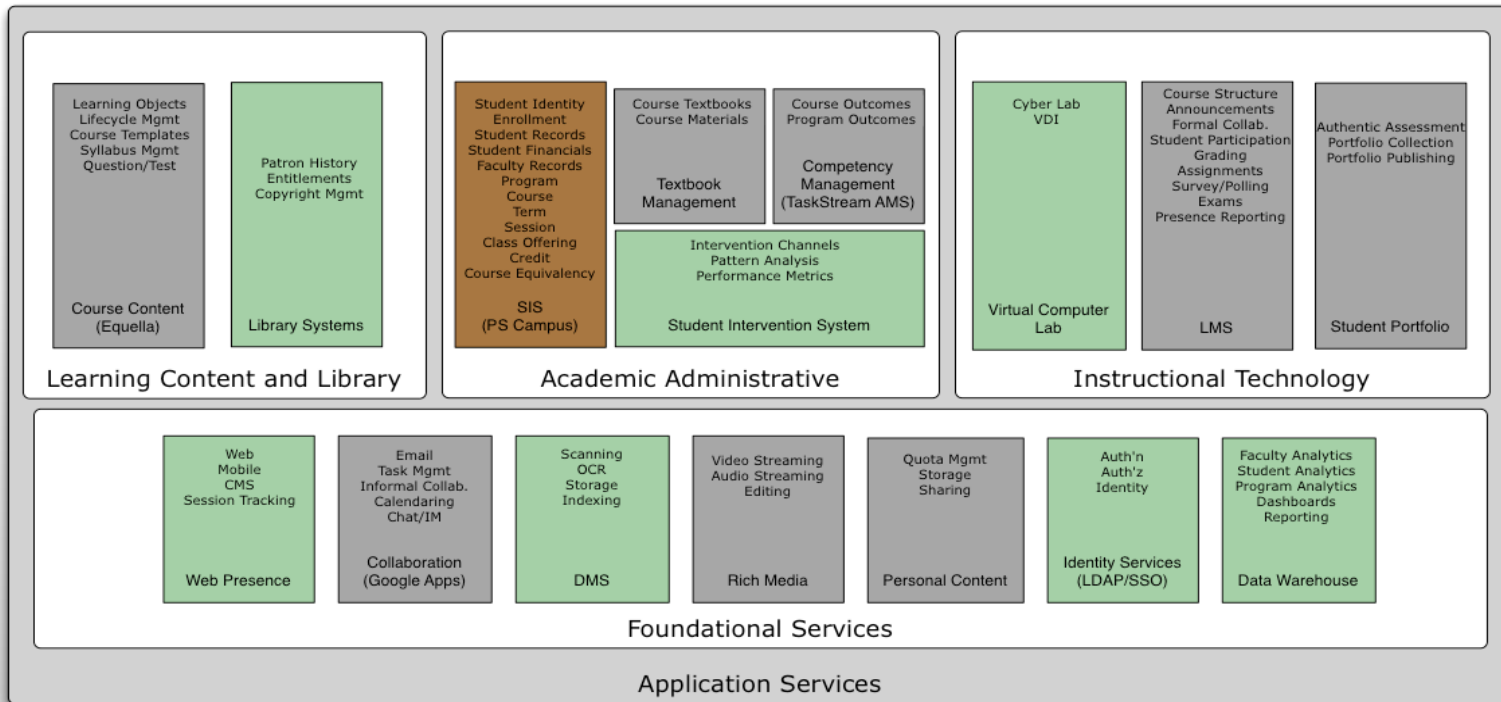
Learning Objects
Lifecycle Mgmt
Course Templates
Syllabus Mgmt
Question/Test

Course Content
(Equella)

Patron History
Entitlements
Copyright Mgmt

Library Systems

Learning Content and Library

Student Identity
Enrollment
Student Records
Student Financials
Faculty Records
Program
Course
Term
Session
Class Offering
Credit
Course Equivalency

SIS
(PS Campus)

Course Textbooks
Course Materials

Textbook
Management

Course Outcomes
Program Outcomes

Competency
Management
(TaskStream AMS)

Intervention Channels
Pattern Analysis
Performance Metrics

Student Intervention System

Academic Administrative

Cyber Lab
VDI

Virtual Computer
Lab

Course Structure
Announcements
Formal Collab.
Student Participation
Grading
Assignments
Survey/Polling
Exams
Presence Reporting

LMS

Authentic Assessment
Portfolio Collection
Portfolio Publishing

Student Portfolio

Instructional Technology

Web
Mobile
CMS
Session Tracking

Web Presence

Email
Task Mgmt
Informal Collab.
Calendaring
Chat/IM

Collaboration
(Google Apps)

Scanning
OCR
Storage
Indexing

DMS

Video Streaming
Audio Streaming
Editing

Rich Media

Quota Mgmt
Storage
Sharing

Personal Content

Auth'n
Auth'z
Identity

Identity Services
(LDAP/SSO)

Faculty Analytics
Student Analytics
Program Analytics
Dashboards
Reporting

Data Warehouse

Foundational Services

Application Services